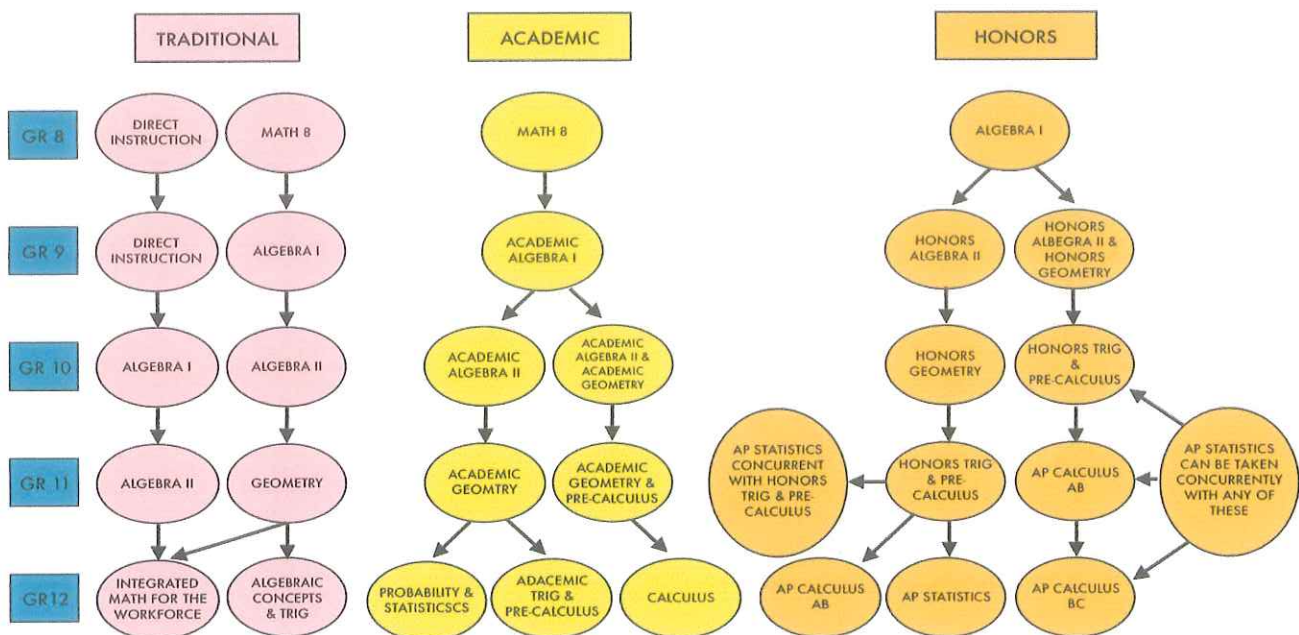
TRADITIONAL

ACADEMIC

HONORS

GR 8

GR 9

GR 10

GR 11

GR12

DIRECT INSTRUCTION

MATH 8

DIRECT INSTRUCTION

ALGEBRA I

ALGEBRA I

ALGEBRA II

ALGEBRA II

GEOMETRY

INTEGRATED MATH FOR THE WORKFORCE

ALGEBRAIC CONCEPTS & TRIG

MATH 8

ACADEMIC ALGEBRA I

ACADEMIC ALGEBRA II

ACADEMIC ALGEBRA II & ACADEMIC GEOMETRY

ACADEMIC GEOMTRY

ACADEMIC GEOMETRY & PRE-CALCULUS

PROBABILITY & STATISTICSCS

ADACEMIC TRIG & PRE-CALCULUS

CALCULUS

ALGEBRA I

HONORS ALGEBRA II

HONORS ALBEGRA II & HONORS GEOMETRY

HONORS GEOMETRY

HONORS TRIG & PRE-CALCULUS

AP STATISTICS CONCURRENT WITH HONORS TRIG & PRE-CALCULUS

HONORS TRIG & PRE-CALCULUS

AP CALCULUS AB

AP STATISTICS CAN BE TAKEN CONCURRENTLY WITH ANY OF THESE

AP CALCULUS AB

AP STATISTICS

AP CALCULUS BC